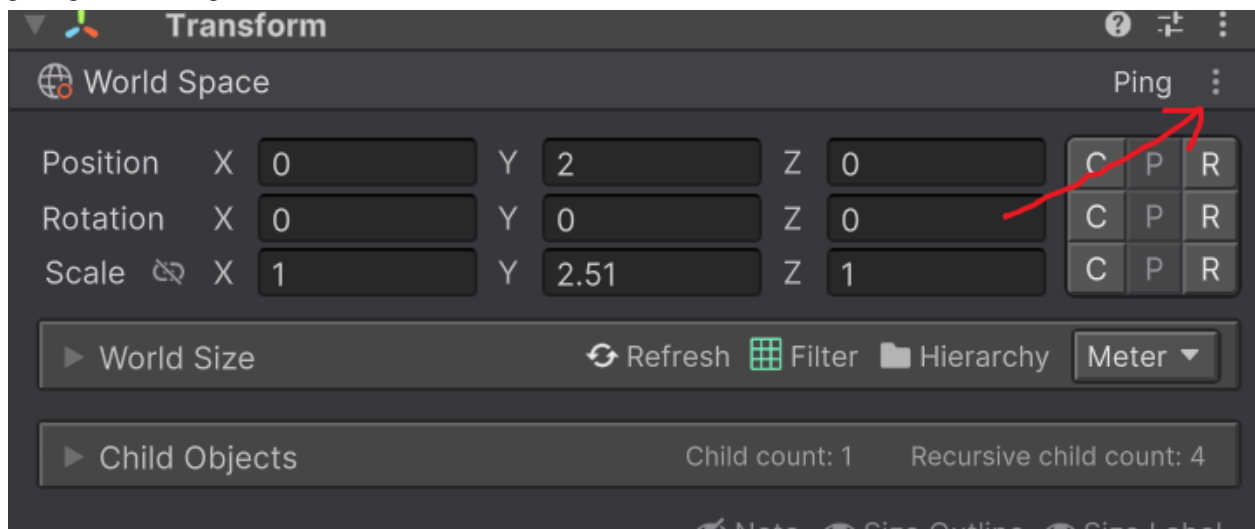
Transform

World Space

Ping

Position X 0 Y 2 Z 0 C P R

Rotation X 0 Y 0 Z 0 C P R

Scale X 1 Y 2.51 Z 1 C P R

World Size

Refresh Filter Hierarchy Meter

Child Objects

Child count: 1 Recursive child count: 4

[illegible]